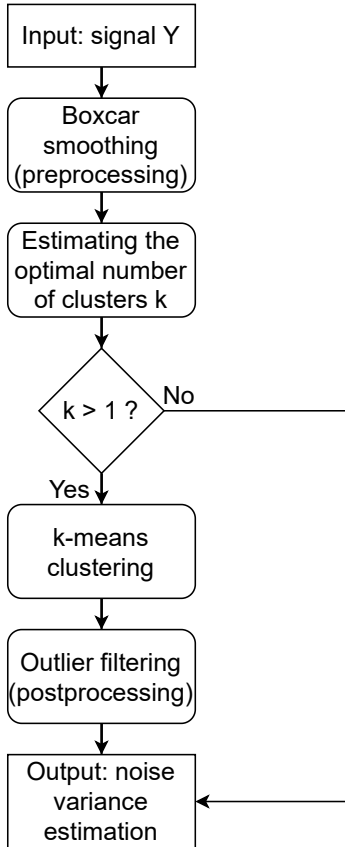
Input: signal Y

Boxcar smoothing (preprocessing)

Estimating the optimal number of clusters k

$k > 1$ ?

No

Yes

k-means clustering

Outlier filtering (postprocessing)

Output: noise variance estimation